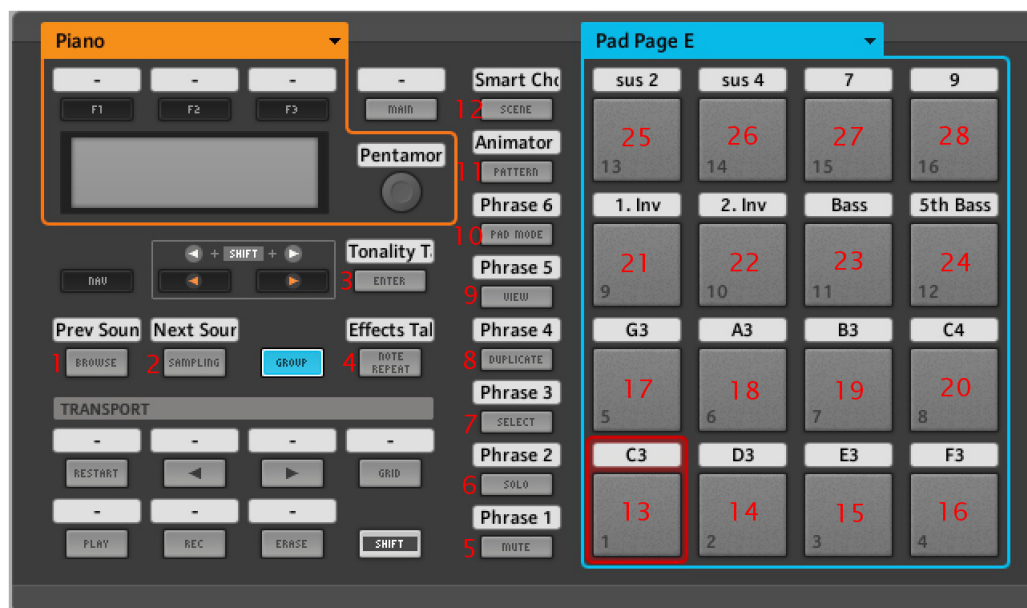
Piano

-
-
-
-
F1
F2
F3
MAIN
Pentamor

NAV
SHIFT
Tonality T
3 ENTER

Prev Soun
Next Sour
Effects Tal
1 BROWSE
2 SAMPLING
GROUP
4 NOTE REPEAT

TRANSPORT
-
-
-
-
RESTART
◀
▶
GRID
-
-
-
PLAY
REC
ERASE
SHIFT

Smart Cho
12 SCENE
Animator
11 PATTERN
Phrase 6
10 PAD MODE
Phrase 5
9 VIEW
Phrase 4
8 DUPLICATE
Phrase 3
7 SELECT
Phrase 2
6 SOLO
Phrase 1
5 MUTE

Pad Page E

| sus 2 | sus 4 | 7 | 9 |
|---|---|---|---|
| 25 13 | 26 14 | 27 15 | 28 16 |
| 1. Inv | 2. Inv | Bass | 5th Bass |
| 21 9 | 22 10 | 23 11 | 24 12 |
| G3 | A3 | B3 | C4 |
| 17 5 | 18 6 | 19 7 | 20 8 |
| C3 | D3 | E3 | F3 |
| 13 1 | 14 2 | 15 3 | 16 4 |